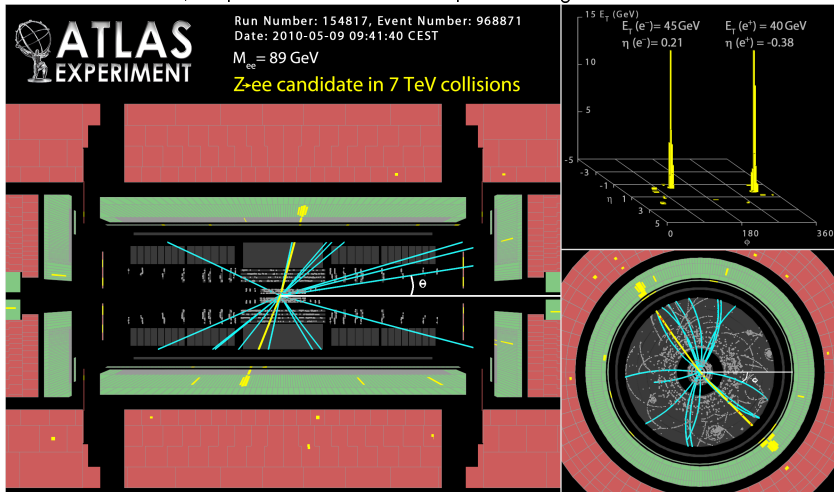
ATLAS EXPERIMENT

Run Number: 154817, Event Number: 968871
Date: 2010-05-09 09:41:40 CEST

$M_{ee}$ = 89 GeV

Z→ee candidate in 7 TeV collisions

15 $E_T$ (GeV)
$E_T$ ($e^-$)= 45 GeV
$\eta$ ($e^-$)= 0.21
$E_T$ ($e^+$) = 40 GeV
$\eta$ ($e^+$) = -0.38

10
5
-5
-3
-1
$\eta$
1
3
5
0
180
360
$\phi$

$\Theta$

$\phi$